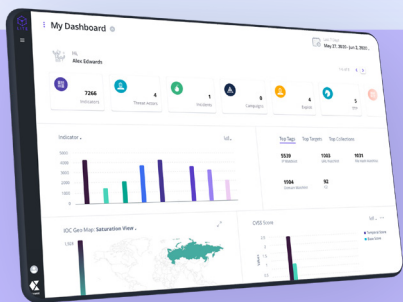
My Dashboard

Hi,
Alex Edwards

May 27, 2025 - Jun 3, 2025

7266
Indicators

4
Threat Actors

1
Incidents

0
Campaigns

4
Events

5

Indicator

Top Tags
Top Targets
Top Collections

5539
1003
1031

1004
92

IOC Geo Map: Saturation View

CVSS Score